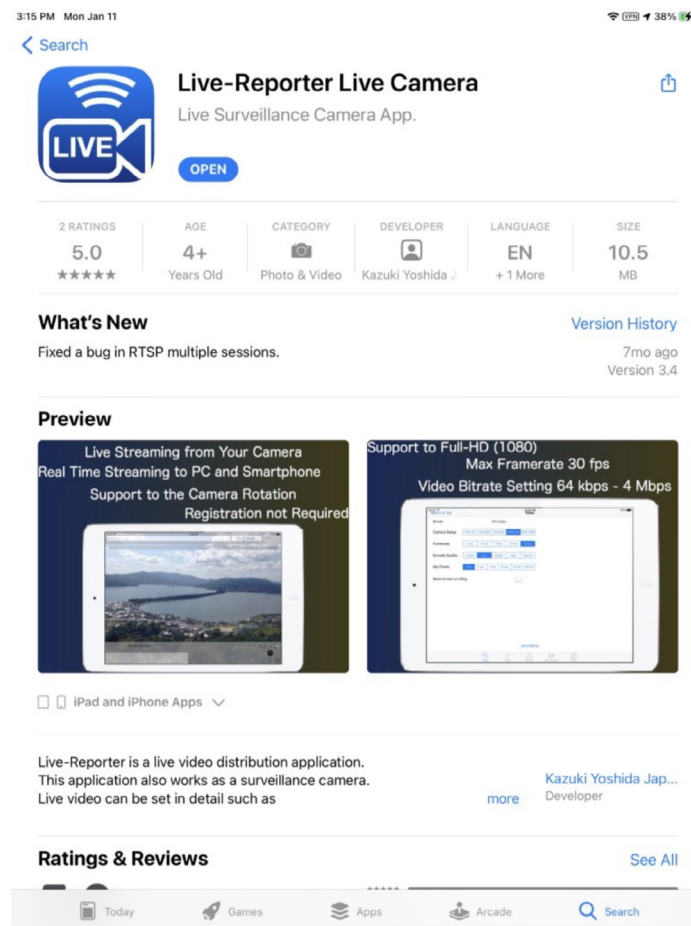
3:15 PM Mon Jan 11

VPN 38%

Search

LIVE

Live-Reporter Live Camera

Live Surveillance Camera App.

OPEN

| 2 RATINGS | AGE | CATEGORY | DEVELOPER | LANGUAGE | SIZE |
|---|---|---|---|---|---|
| 5.0 | 4+ | | | EN | 10.5 |
| ★★★★★ | Years Old | Photo & Video | Kazuki Yoshida J | + 1 More | MB |

What's New

Version History

Fixed a bug in RTSP multiple sessions.

7mo ago

Version 3.4

Preview

Live Streaming from Your Camera
Real Time Streaming to PC and Smartphone
Support to the Camera Rotation
Registration not Required

Support to Full-HD (1080)
Max Framerate 30 fps
Video Bitrate Setting 64 kbps - 4 Mbps

iPad and iPhone Apps

Live-Reporter is a live video distribution application.
This application also works as a surveillance camera.
Live video can be set in detail such as

more

Kazuki Yoshida Jap...

Developer

Ratings & Reviews

See All

Today Games Apps Arcade Search